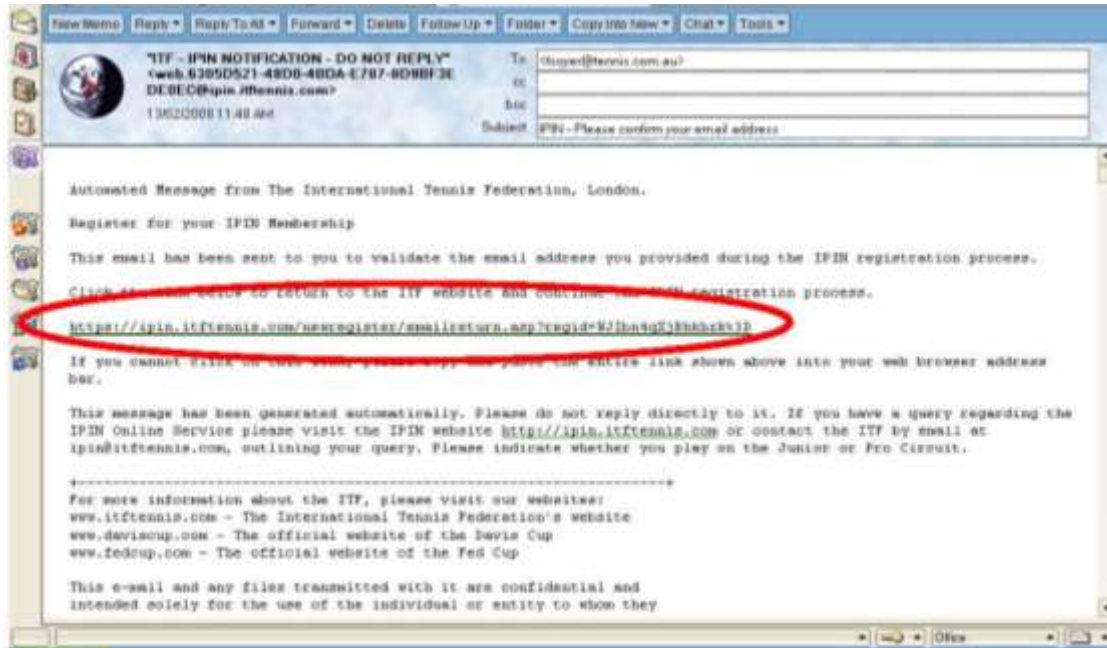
New Memo | Reply ▾ | Reply To All ▾ | Forward ▾ | Delete | Follow Up ▾ | Folder ▾ | Copy Into New ▾ | Chat ▾ | Tools ▾

"ITF - IPIN NOTIFICATION - DO NOT REPLY" <web.6305D521-48D0-4BDA-E787-8D9BF3EDEBEC@ipin.itftennis.com>
13/02/2008 11:48 AM

To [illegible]@tennis.com.au
cc
bcc
Subject IPIN - Please confirm your email address

Automated Message from The International Tennis Federation, London.

Register for your IPIN Membership

This email has been sent to you to validate the email address you provided during the IPIN registration process.

Click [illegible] below to return to the ITF website and continue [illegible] registration process.

https://ipin.itftennis.com/newregister/emailreturn.asp?regid=N7Iba4gZ3Bhkbzh93D

If you cannot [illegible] entire link shown above into your web browser address bar.

This message has been generated automatically. Please do not reply directly to it. If you have a query regarding the IPIN Online Service please visit the IPIN website http://ipin.itftennis.com or contact the ITF by email at ipin@itftennis.com, outlining your query. Please indicate whether you play on the Junior or Pro Circuit.

+-----------------------------------------------------------+
For more information about the ITF, please visit our websites:
www.itftennis.com - The International Tennis Federation's website
www.daviscup.com - The official website of the Davis Cup
www.fedcup.com - The official website of the Fed Cup

This e-mail and any files transmitted with it are confidential and intended solely for the use of the individual or entity to whom they

Office